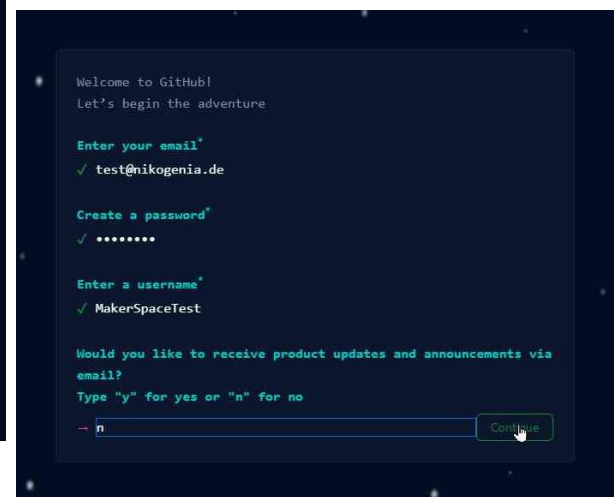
Welcome to GitHub!
Let's begin the adventure

Enter your email*
✓ test@nikogenia.de

Create a password*
✓ ••••••••

Enter a username*
✓ MakerSpaceTest

Would you like to receive product updates and announcements via email?
Type "y" for yes or "n" for no

→ n

Continue